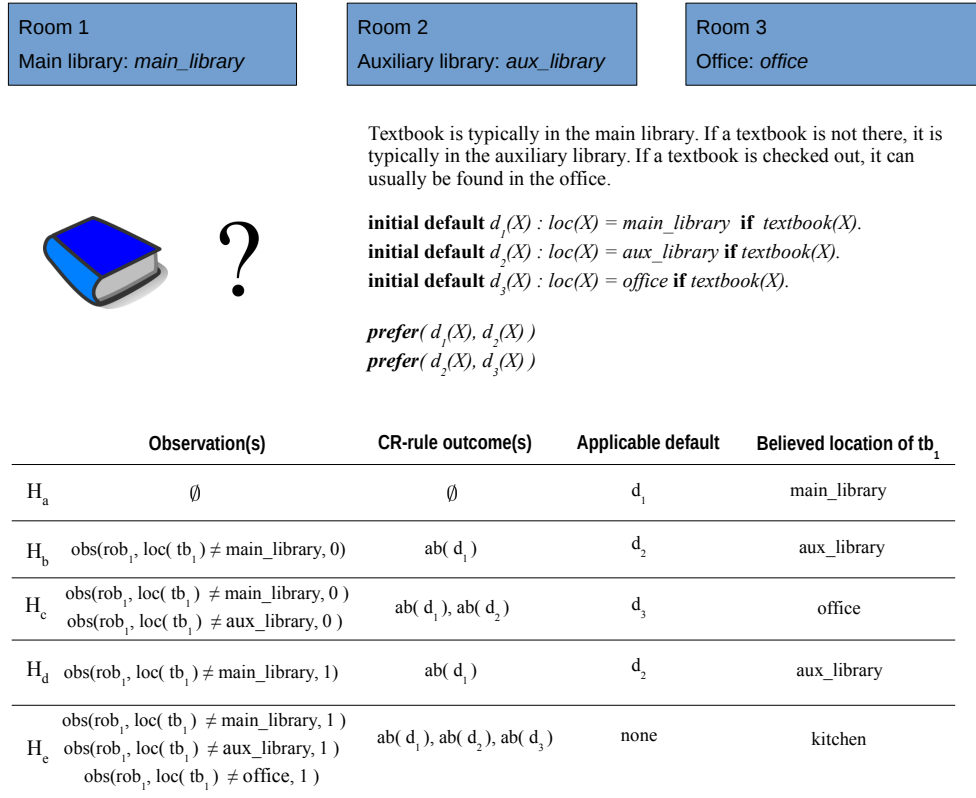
Room 1
Main library: *main_library*

Room 2
Auxiliary library: *aux_library*

Room 3
Office: *office*

Textbook is typically in the main library. If a textbook is not there, it is typically in the auxiliary library. If a textbook is checked out, it can usually be found in the office.

**initial default** $d_1(X)$ : *loc(X) = main_library* **if** *textbook(X)*.
**initial default** $d_2(X)$ : *loc(X) = aux_library* **if** *textbook(X)*.
**initial default** $d_3(X)$ : *loc(X) = office* **if** *textbook(X)*.

***prefer***( $d_1(X)$, $d_2(X)$ )
***prefer***( $d_2(X)$, $d_3(X)$ )

?

| | Observation(s) | CR-rule outcome(s) | Applicable default | Believed location of $tb_1$ |
|---|---|---|---|---|
| $H_a$ | $\emptyset$ | $\emptyset$ | $d_1$ | main_library |
| $H_b$ | obs($rob_1$, loc( $tb_1$ ) $\neq$ main_library, 0) | ab( $d_1$ ) | $d_2$ | aux_library |
| $H_c$ | obs($rob_1$, loc( $tb_1$ ) $\neq$ main_library, 0 ) obs($rob_1$, loc( $tb_1$ ) $\neq$ aux_library, 0 ) | ab( $d_1$ ), ab( $d_2$ ) | $d_3$ | office |
| $H_d$ | obs($rob_1$, loc( $tb_1$ ) $\neq$ main_library, 1) | ab( $d_1$ ) | $d_2$ | aux_library |
| $H_e$ | obs($rob_1$, loc( $tb_1$ ) $\neq$ main_library, 1 ) obs($rob_1$, loc( $tb_1$ ) $\neq$ aux_library, 1 ) obs($rob_1$, loc( $tb_1$ ) $\neq$ office, 1 ) | ab( $d_1$ ), ab( $d_2$ ), ab( $d_3$ ) | none | kitchen |